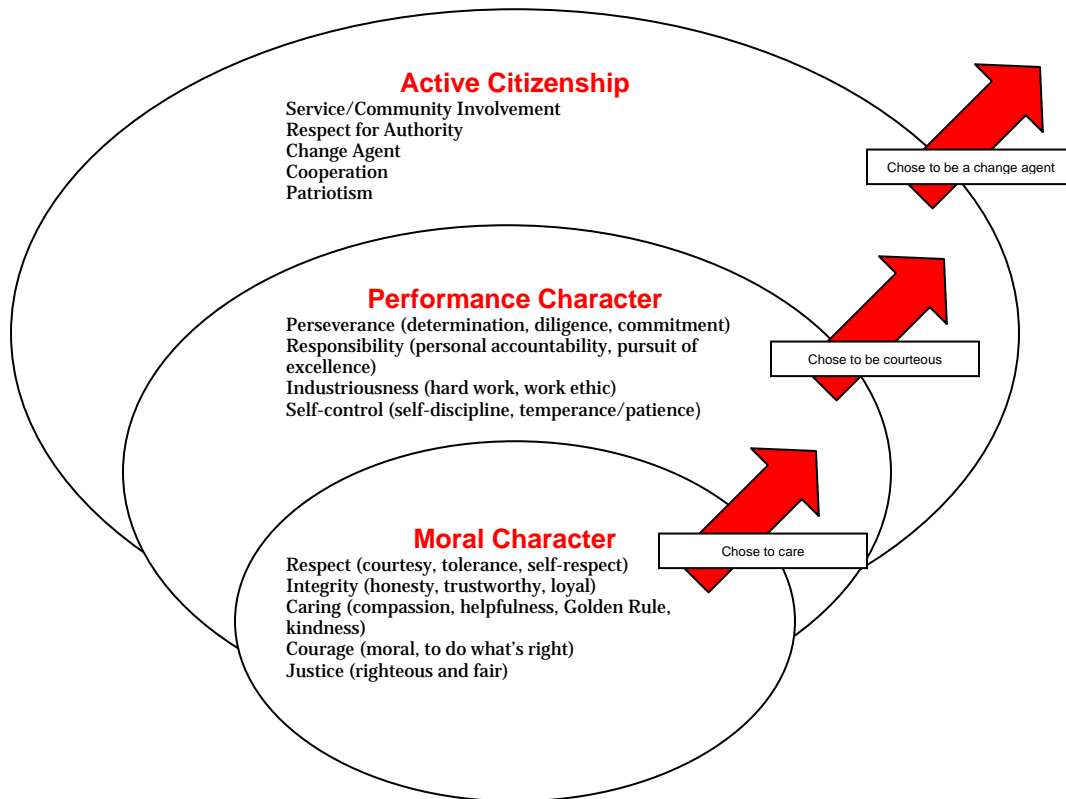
Active Citizenship
Service/Community Involvement
Respect for Authority
Change Agent
Cooperation
Patriotism

Chose to be a change agent

Performance Character
Perseverance (determination, diligence, commitment)
Responsibility (personal accountability, pursuit of excellence)
Industriousness (hard work, work ethic)
Self-control (self-discipline, temperance/patience)

Chose to be courteous

Moral Character
Respect (courtesy, tolerance, self-respect)
Integrity (honesty, trustworthy, loyal)
Caring (compassion, helpfulness, Golden Rule, kindness)
Courage (moral, to do what's right)
Justice (righteous and fair)

Chose to care